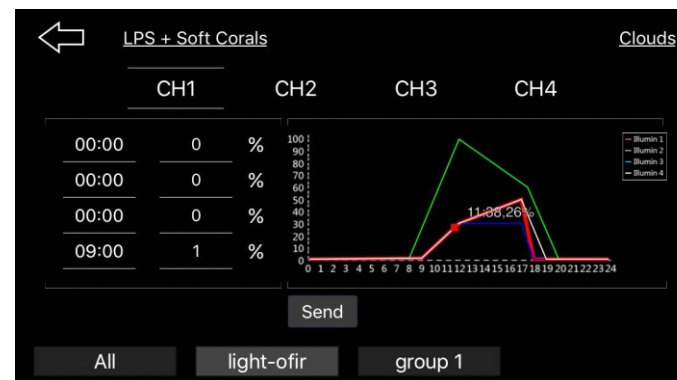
LPS + Soft Corals

Clouds

CH1 CH2 CH3 CH4

| 00:00 | 0 | % |
|---|---|---|
| 00:00 | 0 | % |
| 00:00 | 0 | % |
| 09:00 | 1 | % |

100
90
80
70
60
50
40
30
20
10
0

0 1 2 3 4 5 6 7 8 9 10 11 12 13 14 15 16 17 18 19 20 21 22 23 24

11:38,26%

Illumin 1
Illumin 2
Illumin 3
Illumin 4

Send

All

light-ofir

group 1